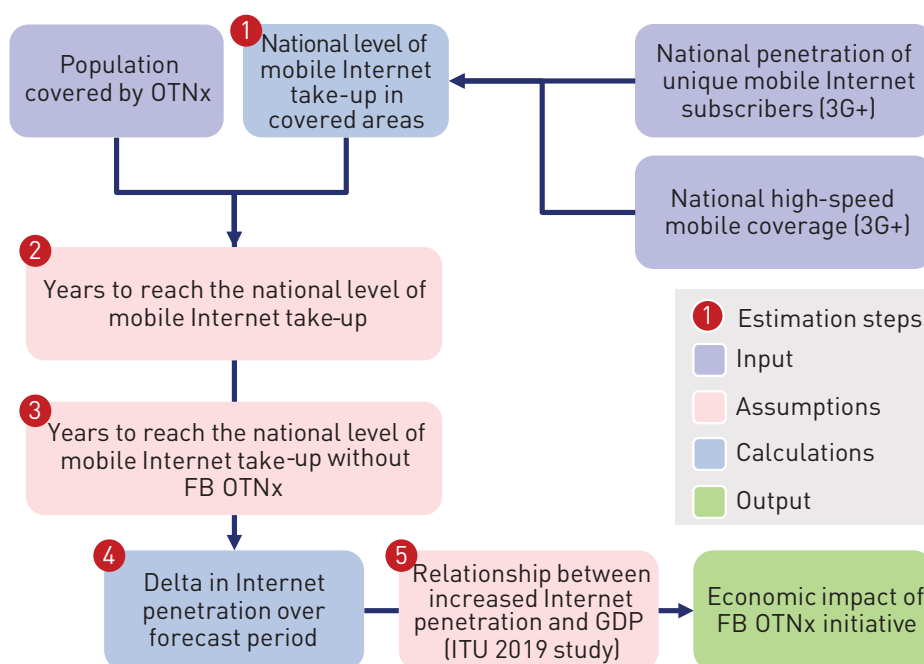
Population covered by OTNx

1 National level of mobile Internet take-up in covered areas

National penetration of unique mobile Internet subscribers (3G+)

National high-speed mobile coverage (3G+)

2 Years to reach the national level of mobile Internet take-up

3 Years to reach the national level of mobile Internet take-up without FB OTNx

4 Delta in Internet penetration over forecast period

5 Relationship between increased Internet penetration and GDP (ITU 2019 study)

Economic impact of FB OTNx initiative

1 Estimation steps
Input
Assumptions
Calculations
Output